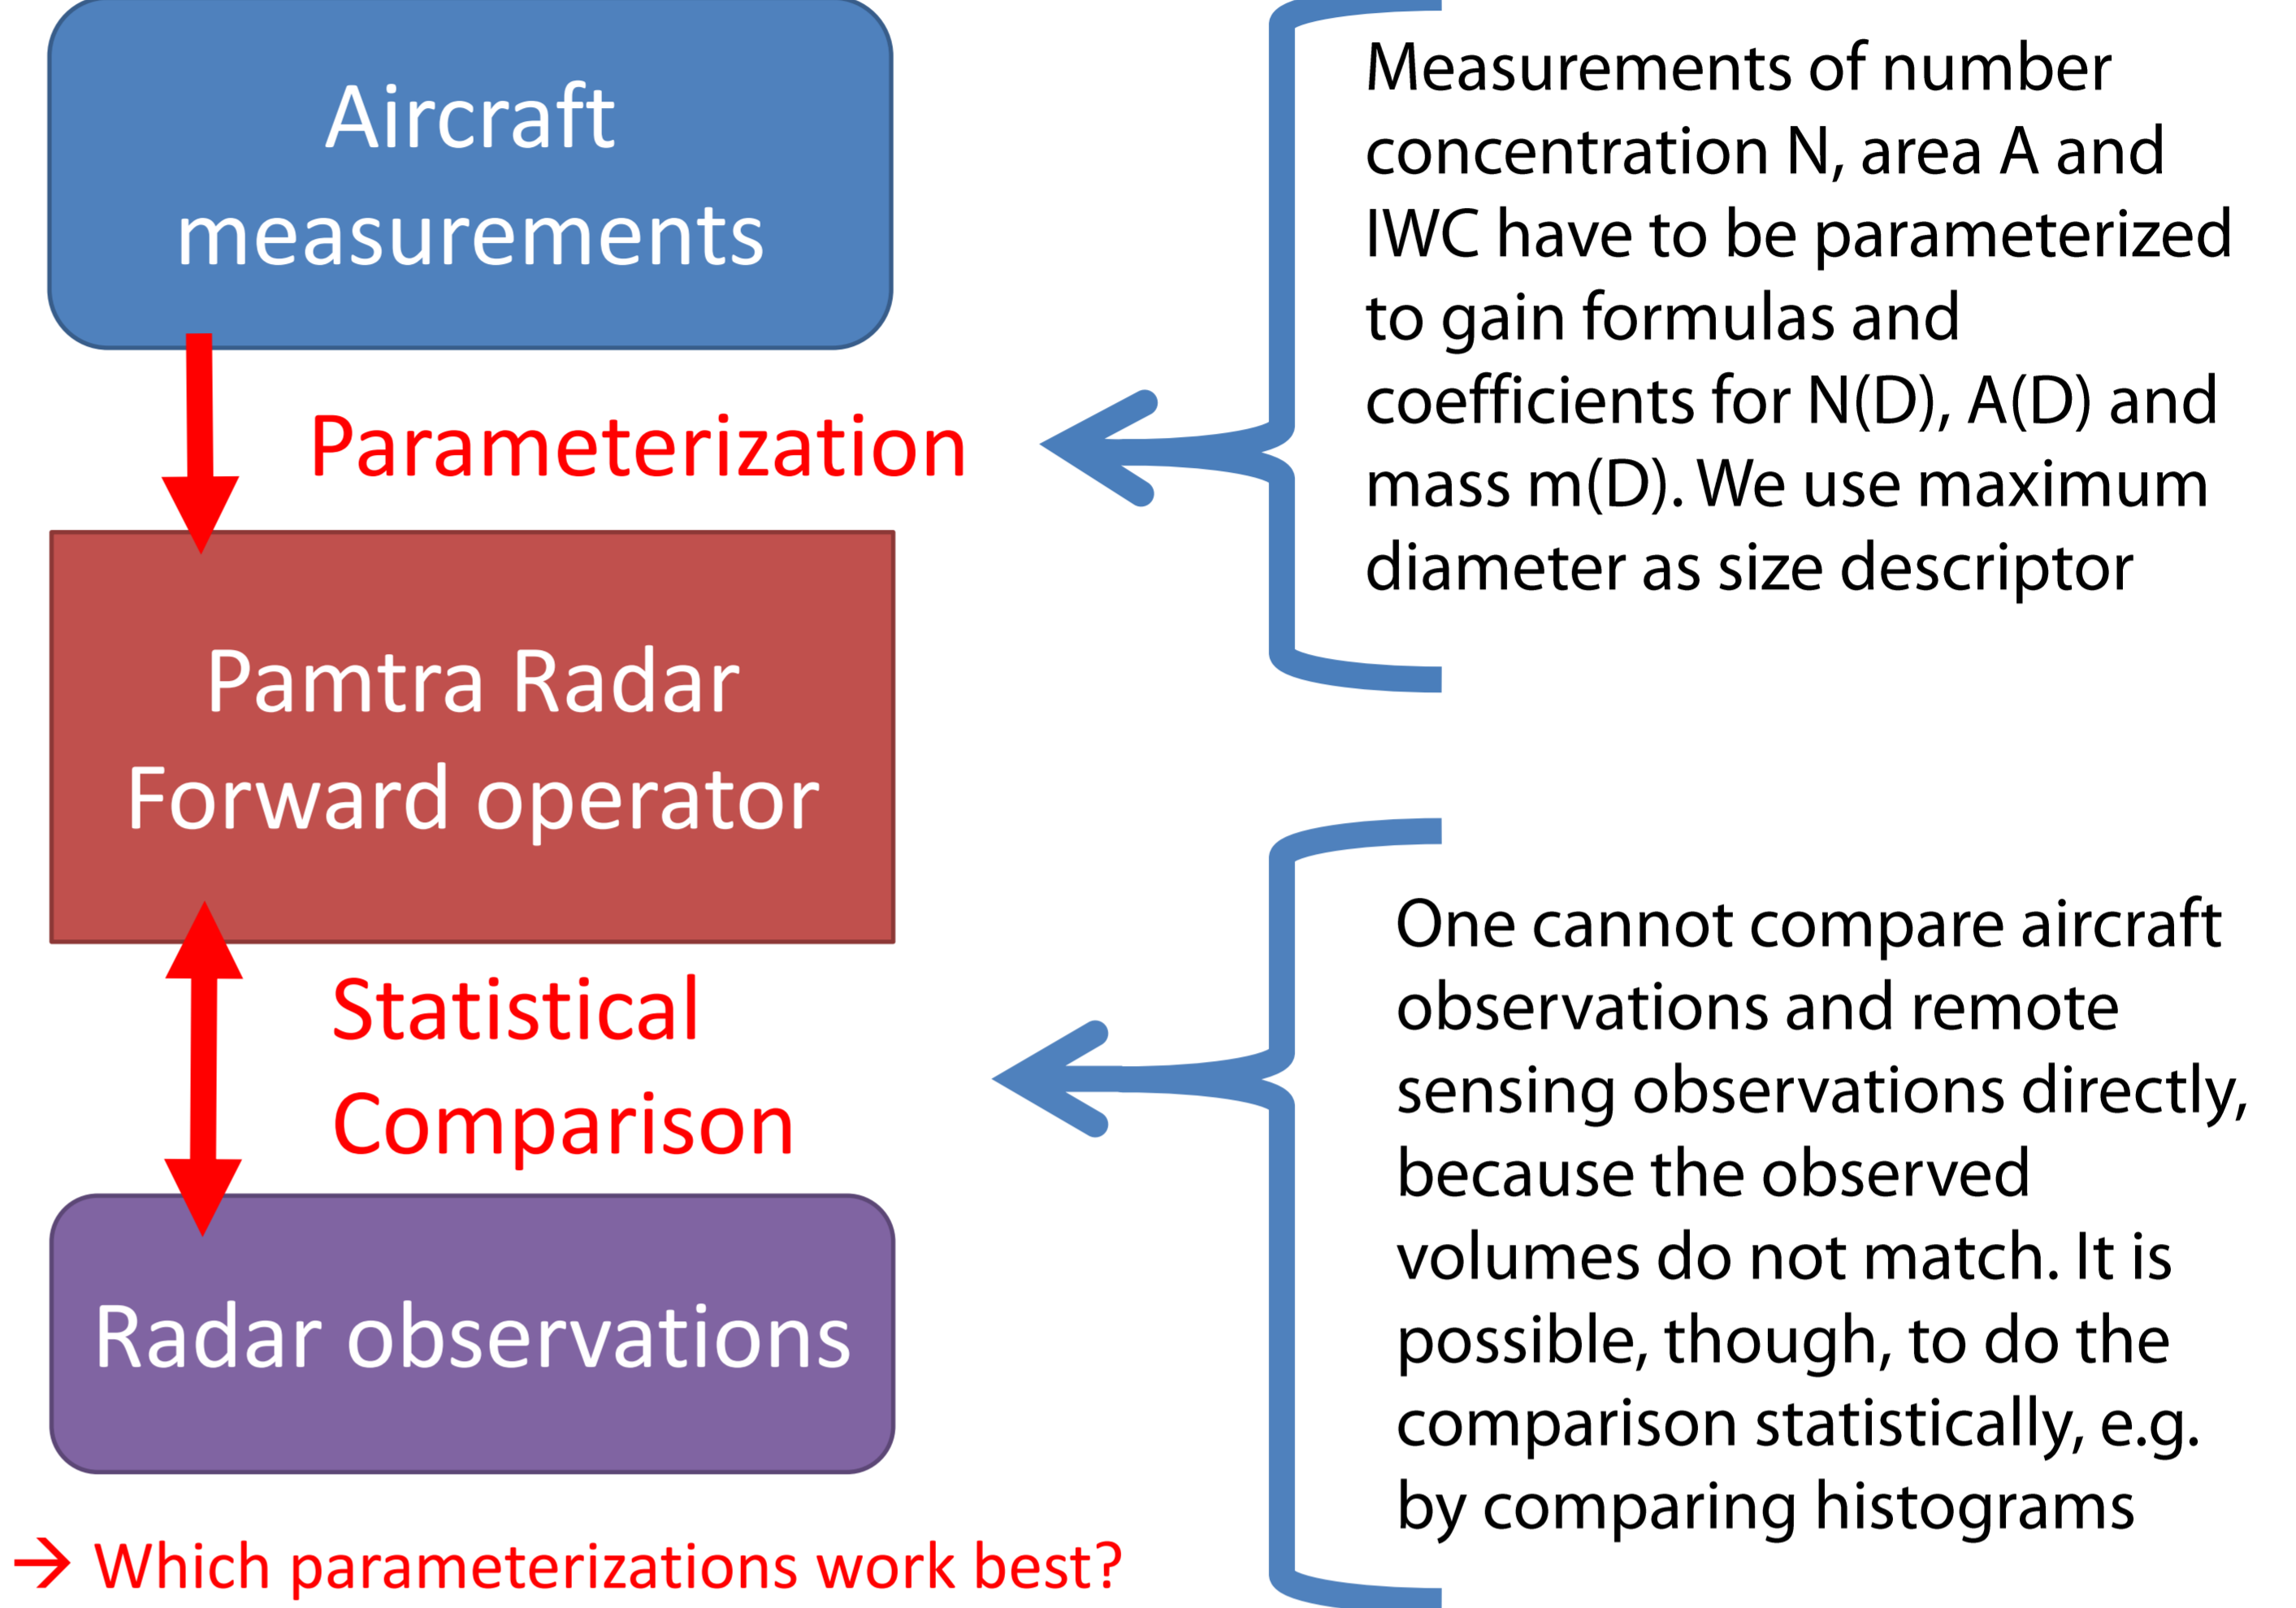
Aircraft measurements

Parameterization

Pamtra Radar Forward operator

Statistical Comparison

Radar observations

→ Which parameterizations work best?

Measurements of number concentration N, area A and IWC have to be parameterized to gain formulas and coefficients for N(D), A(D) and mass m(D). We use maximum diameter as size descriptor

One cannot compare aircraft observations and remote sensing observations directly, because the observed volumes do not match. It is possible, though, to do the comparison statistically, e.g. by comparing histograms